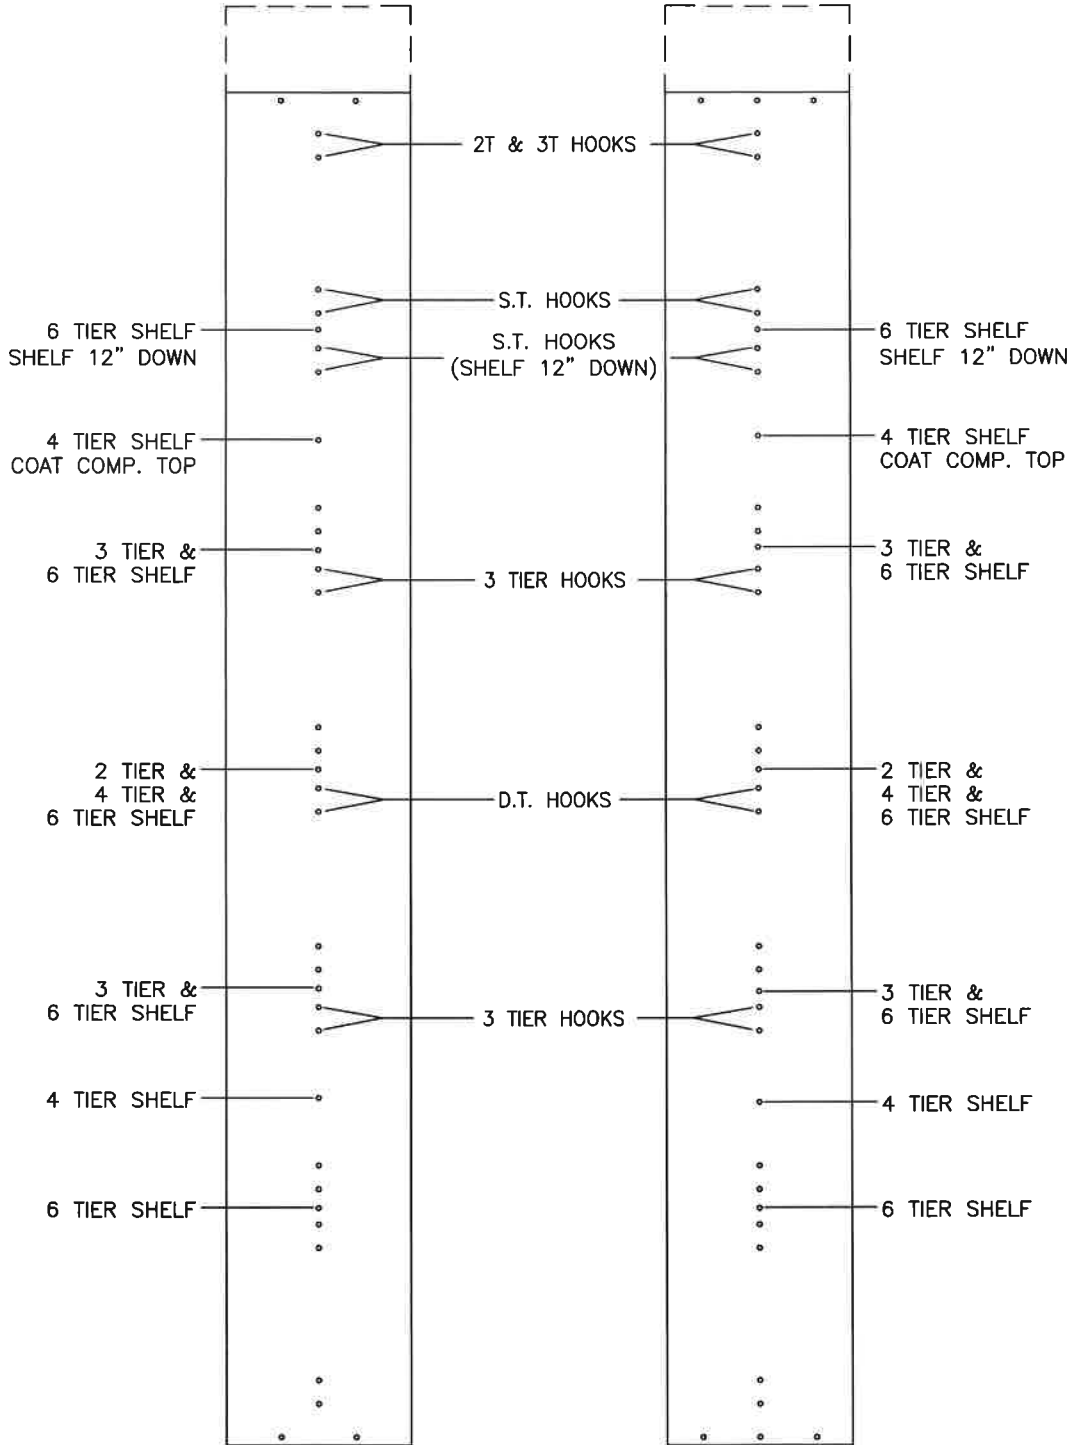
2T & 3T HOOKS

S.T. HOOKS

6 TIER SHELF
SHELF 12" DOWN

S.T. HOOKS
(SHELF 12" DOWN)

6 TIER SHELF
SHELF 12" DOWN

4 TIER SHELF
COAT COMP. TOP

4 TIER SHELF
COAT COMP. TOP

3 TIER &
6 TIER SHELF

3 TIER HOOKS

3 TIER &
6 TIER SHELF

2 TIER &
4 TIER &
6 TIER SHELF

D.T. HOOKS

2 TIER &
4 TIER &
6 TIER SHELF

3 TIER &
6 TIER SHELF

3 TIER HOOKS

3 TIER &
6 TIER SHELF

4 TIER SHELF

4 TIER SHELF

6 TIER SHELF

6 TIER SHELF